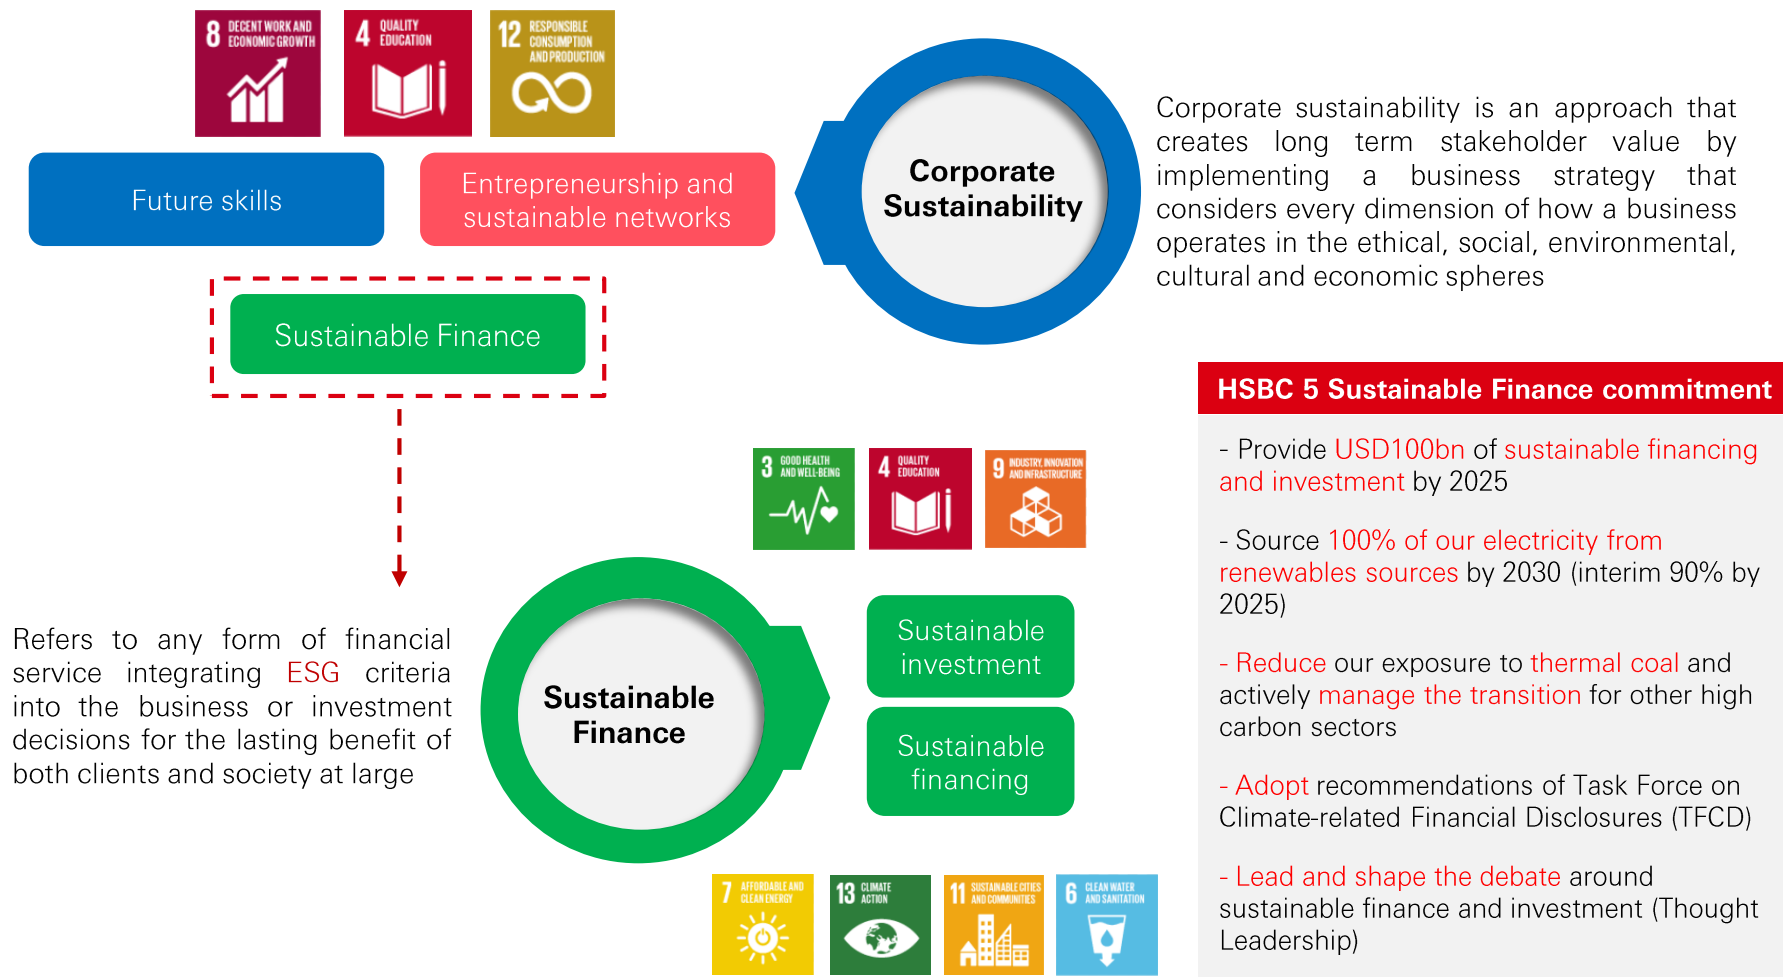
8 DECENT WORK AND ECONOMIC GROWTH

4 QUALITY EDUCATION

12 RESPONSIBLE CONSUMPTION AND PRODUCTION

Future skills

Entrepreneurship and sustainable networks

Sustainable Finance

Corporate Sustainability

Corporate sustainability is an approach that creates long term stakeholder value by implementing a business strategy that considers every dimension of how a business operates in the ethical, social, environmental, cultural and economic spheres

HSBC 5 Sustainable Finance commitment

- Provide USD100bn of sustainable financing and investment by 2025

- Source 100% of our electricity from renewables sources by 2030 (interim 90% by 2025)

- Reduce our exposure to thermal coal and actively manage the transition for other high carbon sectors

- Adopt recommendations of Task Force on Climate-related Financial Disclosures (TFCD)

- Lead and shape the debate around sustainable finance and investment (Thought Leadership)

3 GOOD HEALTH AND WELL-BEING

4 QUALITY EDUCATION

9 INDUSTRY, INNOVATION AND INFRASTRUCTURE

Refers to any form of financial service integrating ESG criteria into the business or investment decisions for the lasting benefit of both clients and society at large

Sustainable Finance

Sustainable investment

Sustainable financing

7 AFFORDABLE AND CLEAN ENERGY

13 CLIMATE ACTION

11 SUSTAINABLE CITIES AND COMMUNITIES

6 CLEAN WATER AND SANITATION